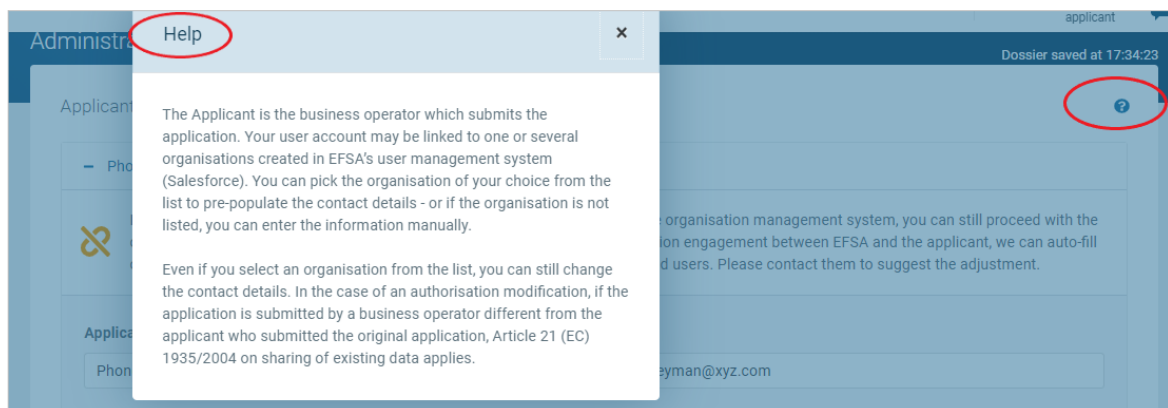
applicant

Administr

Dossier saved at 17:34:23

Applicant

− Pho

e organisation management system, you can still proceed with the ion engagement between EFSA and the applicant, we can auto-fill d users. Please contact them to suggest the adjustment.

Applica

Phon

eyman@xyz.com

Help

×

The Applicant is the business operator which submits the application. Your user account may be linked to one or several organisations created in EFSA's user management system (Salesforce). You can pick the organisation of your choice from the list to pre-populate the contact details - or if the organisation is not listed, you can enter the information manually.

Even if you select an organisation from the list, you can still change the contact details. In the case of an authorisation modification, if the application is submitted by a business operator different from the applicant who submitted the original application, Article 21 (EC) 1935/2004 on sharing of existing data applies.